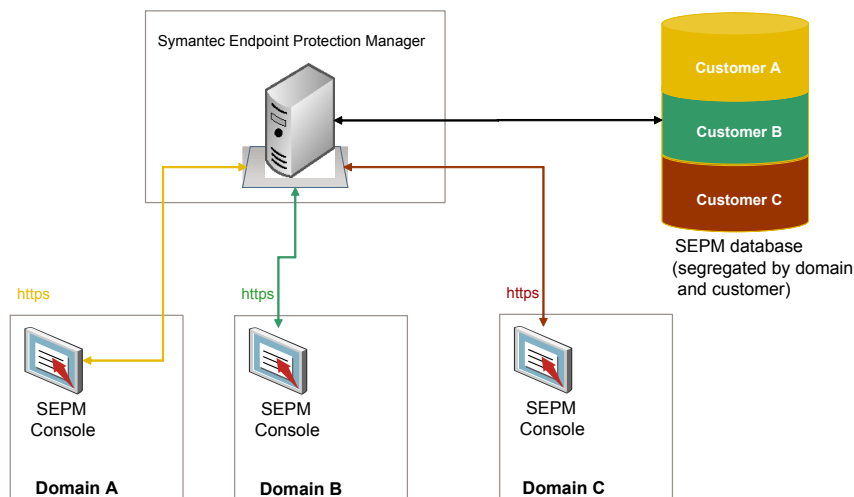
Symantec Endpoint Protection Manager

Customer A

Customer B

Customer C

SEPM database (segregated by domain and customer)

https

https

https

SEPM Console

Domain A

SEPM Console

Domain B

SEPM Console

Domain C